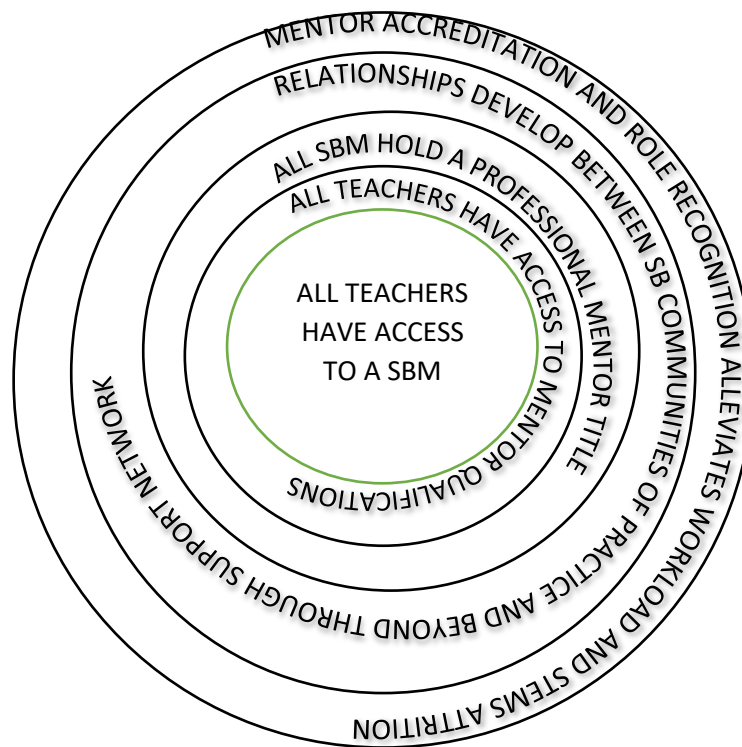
ALL TEACHERS HAVE ACCESS TO A SBM

ALL TEACHERS HAVE ACCESS TO MENTOR QUALIFICATIONS

ALL SBM HOLD A PROFESSIONAL MENTOR TITLE

RELATIONSHIPS DEVELOP BETWEEN SB COMMUNITIES OF PRACTICE AND BEYOND THROUGH SUPPORT NETWORK

MENTOR ACCREDITATION AND ROLE RECOGNITION ALLEVIATES WORKLOAD AND STEMS ATTRITION